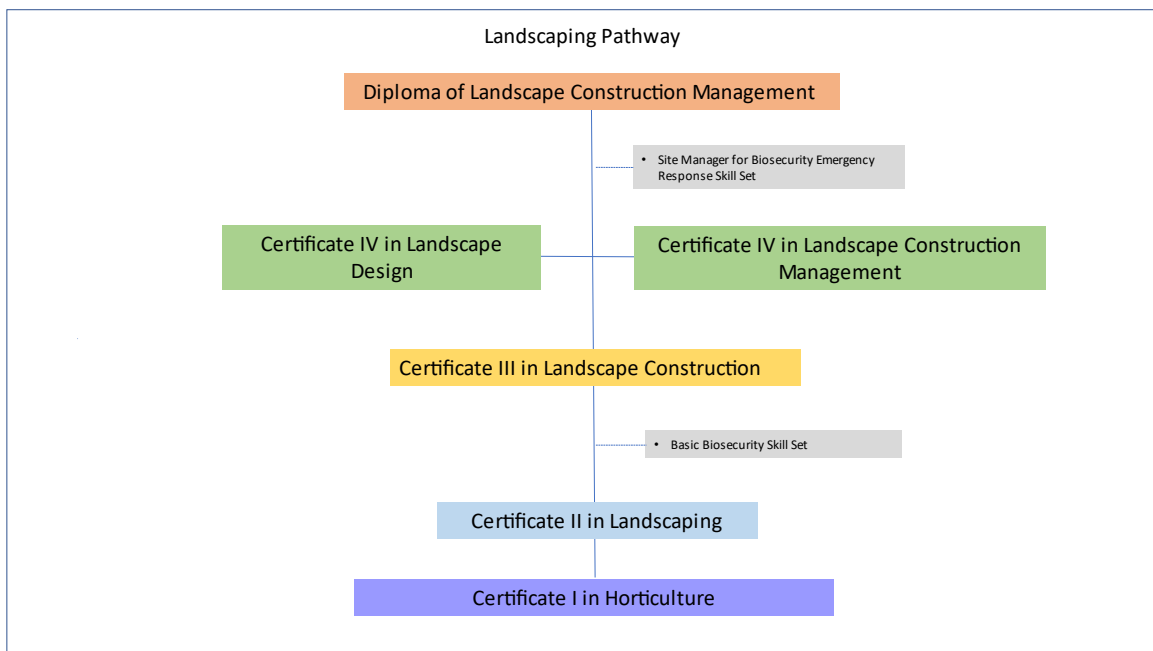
Landscaping Pathway

Diploma of Landscape Construction Management

• Site Manager for Biosecurity Emergency Response Skill Set

Certificate IV in Landscape Design

Certificate IV in Landscape Construction Management

Certificate III in Landscape Construction

• Basic Biosecurity Skill Set

Certificate II in Landscaping

Certificate I in Horticulture